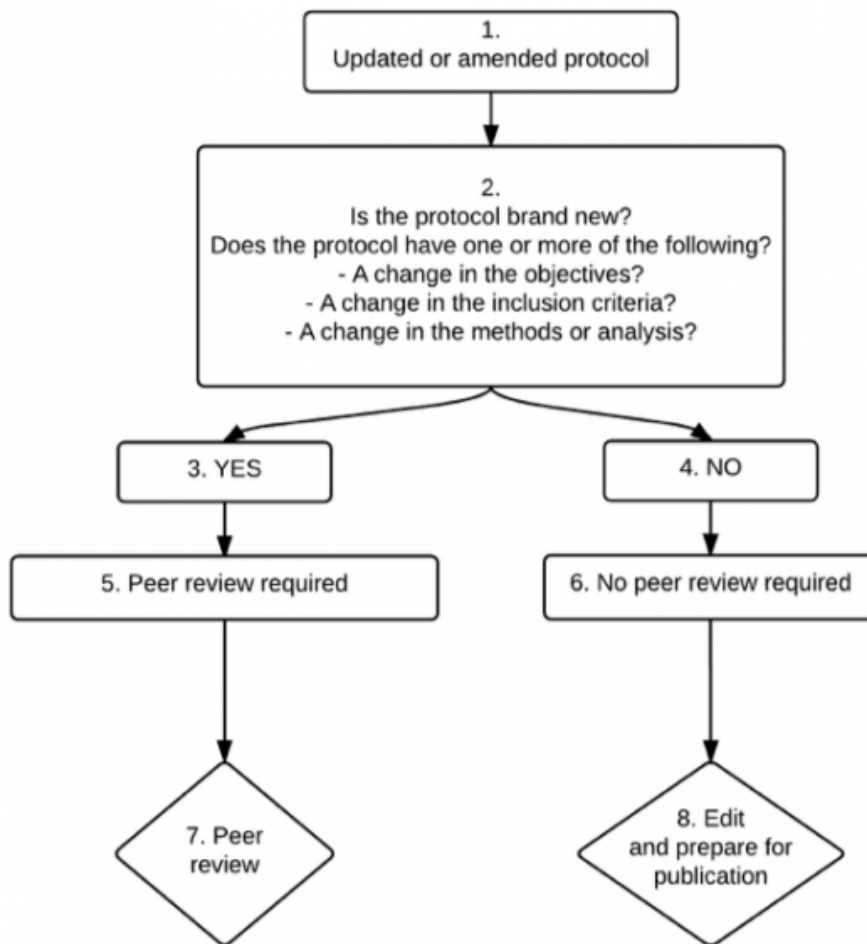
1.
Updated or amended protocol

2.
Is the protocol brand new?
Does the protocol have one or more of the following?
- A change in the objectives?
- A change in the inclusion criteria?
- A change in the methods or analysis?

3. YES

4. NO

5. Peer review required

6. No peer review required

7. Peer review

8. Edit and prepare for publication